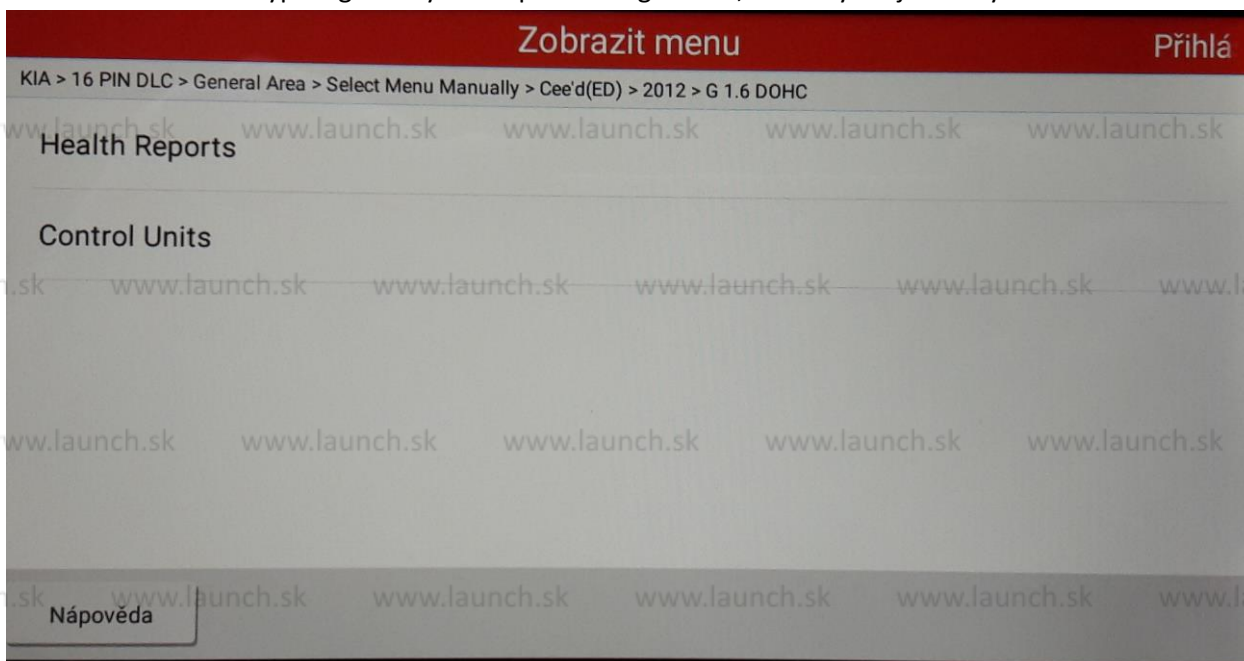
Zobrazit menu
Přihlá

KIA > 16 PIN DLC > General Area > Select Menu Manually > Cee'd(ED) > 2012 > G 1.6 DOHC

ww.launch.sk www.launch.sk www.launch.sk www.launch.sk www.launch.sk

Health Reports

Control Units

.sk www.launch.sk www.launch.sk www.launch.sk www.launch.sk www.l

ww.launch.sk www.launch.sk www.launch.sk www.launch.sk www.launch.sk

.sk www.launch.sk www.launch.sk www.launch.sk www.launch.sk www.l

Nápověda